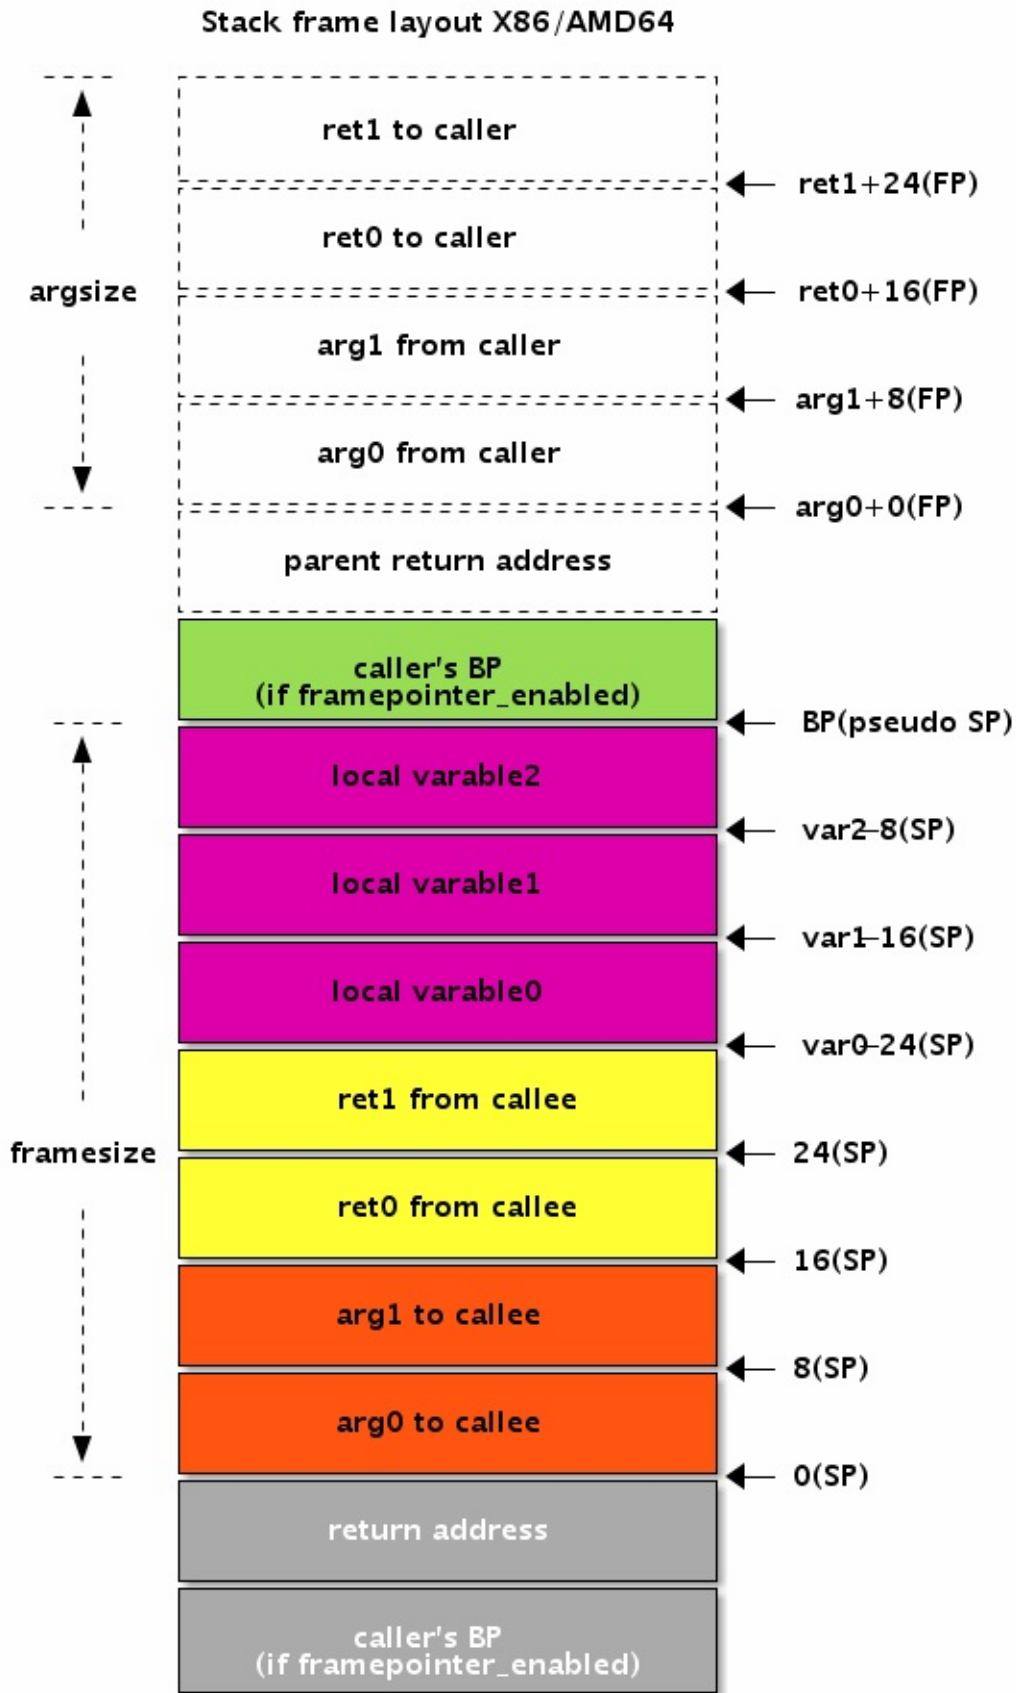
Stack frame layout X86/AMD64

argsize

ret1 to caller

ret1+24(FP)

ret0 to caller

ret0+16(FP)

arg1 from caller

arg1+8(FP)

arg0 from caller

arg0+0(FP)

parent return address

caller's BP
(if framepointer_enabled)

BP(pseudo SP)

framesize

local varable2

var2-8(SP)

local varable1

var1-16(SP)

local varable0

var0-24(SP)

ret1 from callee

24(SP)

ret0 from callee

16(SP)

arg1 to callee

8(SP)

arg0 to callee

0(SP)

return address

caller's BP
(if framepointer_enabled)